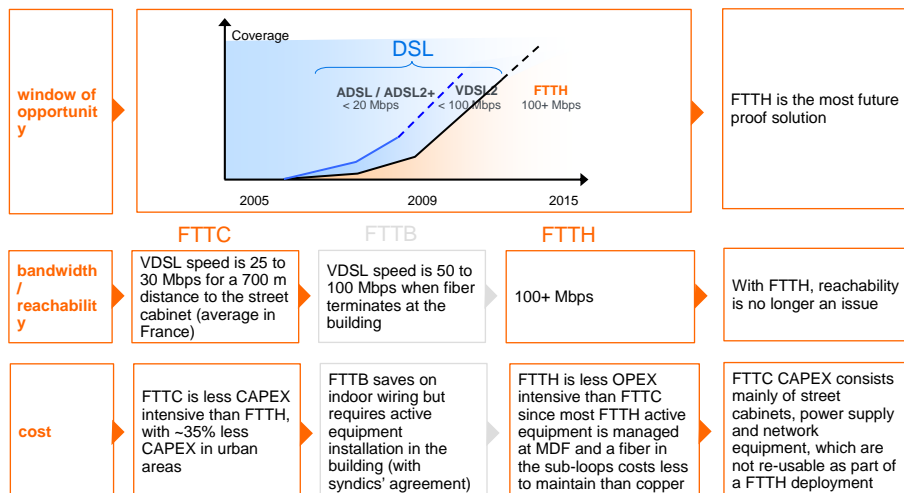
window of opportunity

Coverage

DSL

ADSL / ADSL2+
< 20 Mbps

VDSL2
< 100 Mbps

FTTH
100+ Mbps

2005

2009

2015

FTTH is the most future proof solution

FTTC

FTTB

FTTH

bandwidth / reachability

VDSL speed is 25 to 30 Mbps for a 700 m distance to the street cabinet (average in France)

VDSL speed is 50 to 100 Mbps when fiber terminates at the building

100+ Mbps

With FTTH, reachability is no longer an issue

cost

FTTC is less CAPEX intensive than FTTH, with ~35% less CAPEX in urban areas

FTTB saves on indoor wiring but requires active equipment installation in the building (with syndics' agreement)

FTTH is less OPEX intensive than FTTC since most FTTH active equipment is managed at MDF and a fiber in the sub-loops costs less to maintain than copper

FTTC CAPEX consists mainly of street cabinets, power supply and network equipment, which are not re-usable as part of a FTTH deployment